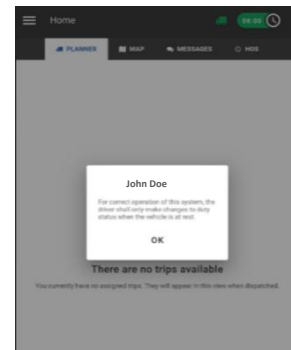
Home

04:05

PLANNER

MAP

MESSAGES

HOS

John Doe

For correct operation of this system, the driver shall only make changes to duty status when the vehicle is at rest.

OK

There are no trips available

You currently have no assigned trips. They will appear in this view when dispatched.